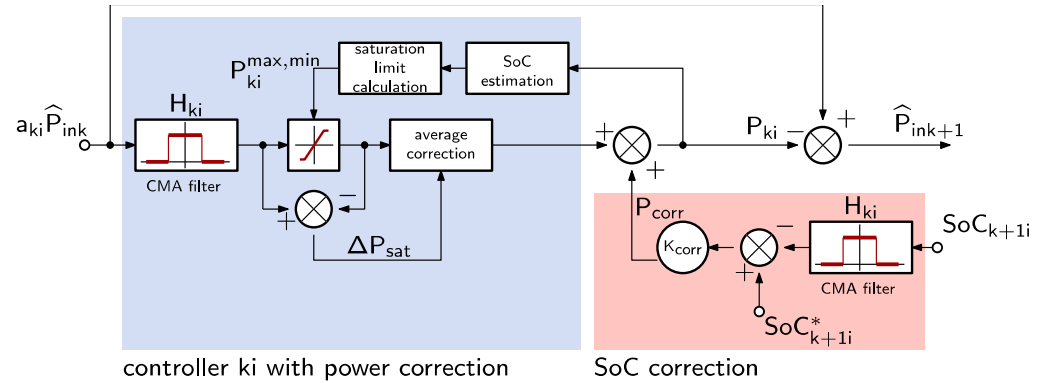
$P_{ki}^{max,min}$

saturation limit calculation

SoC estimation

$a_{ki}\widehat{P}_{ink}$

$H_{ki}$

CMA filter

average correction

+

−

$\Delta P_{sat}$

+

+

$P_{ki}$

−

+

$\widehat{P}_{ink+1}$

$P_{corr}$

$K_{corr}$

−

+

$H_{ki}$

CMA filter

$SoC_{k+1i}$

$SoC_{k+1i}^{*}$

controller ki with power correction

SoC correction